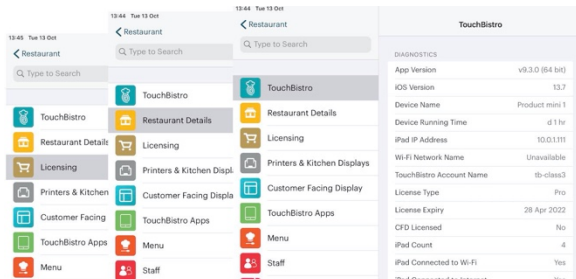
13:45 Tue 13 Oct
Restaurant
Type to Search
TouchBistro
Restaurant Details
Licensing
Printers & Kitchen
Customer Facing
TouchBistro Apps
Menu

13:44 Tue 13 Oct
Restaurant
Type to Search
TouchBistro
Restaurant Details
Licensing
Printers & Kitchen Displays
Customer Facing Displa
TouchBistro Apps
Menu
Staff

13:44 Tue 13 Oct
Restaurant
Type to Search
TouchBistro
Restaurant Details
Licensing
Printers & Kitchen Displays
Customer Facing Display
TouchBistro Apps
Menu
Staff

TouchBistro
DIAGNOSTICS
| | |
|---|---|
| App Version | v9.3.0 (64 bit) |
| iOS Version | 13.7 |
| Device Name | Product mini 1 |
| Device Running Time | d 1 hr |
| iPad IP Address | 10.0.1.111 |
| Wi-Fi Network Name | Unavailable |
| TouchBistro Account Name | tb-class3 |
| License Type | Pro |
| License Expiry | 28 Apr 2022 |
| CFD Licensed | No |
| iPad Count | 4 |
| iPad Connected to Wi-Fi | Yes |